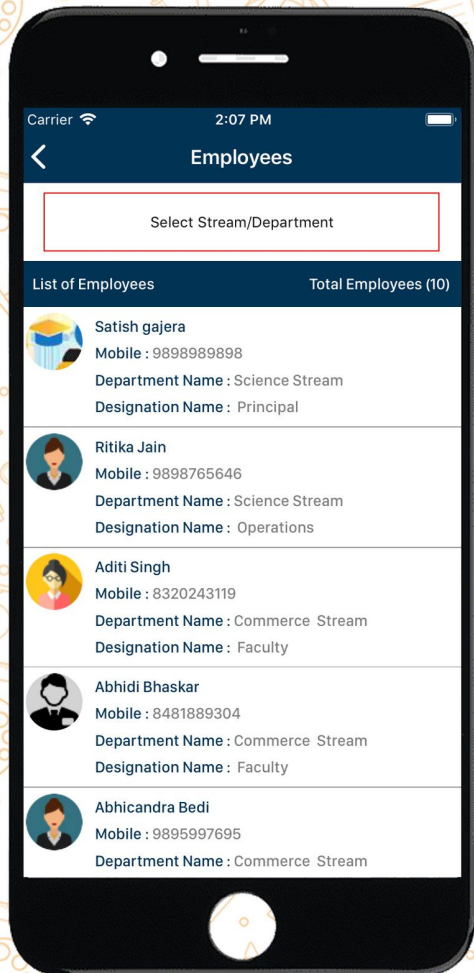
Carrier 2:07 PM

Employees

Select Stream/Department

List of Employees Total Employees (10)

Satish gajera
Mobile : 9898989898
Department Name : Science Stream
Designation Name : Principal

Ritika Jain
Mobile : 9898765646
Department Name : Science Stream
Designation Name : Operations

Aditi Singh
Mobile : 8320243119
Department Name : Commerce Stream
Designation Name : Faculty

Abhidi Bhaskar
Mobile : 8481889304
Department Name : Commerce Stream
Designation Name : Faculty

Abhicandra Bedi
Mobile : 9895997695
Department Name : Commerce Stream